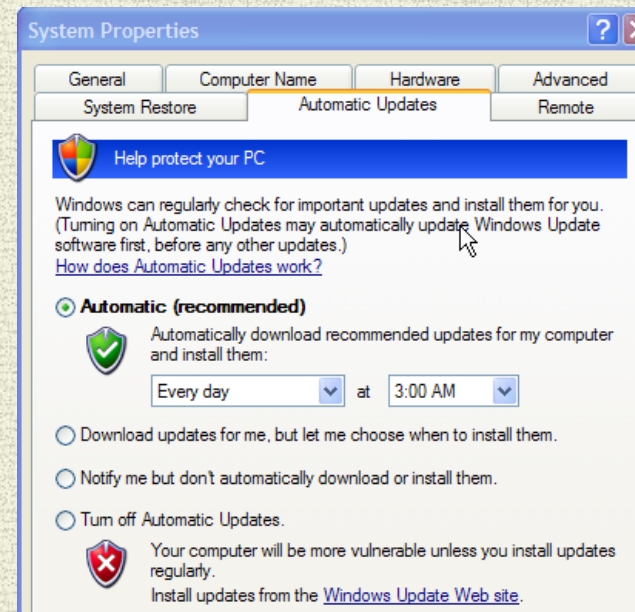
System Properties

General | Computer Name | Hardware | Advanced
System Restore | Automatic Updates | Remote

Help protect your PC

Windows can regularly check for important updates and install them for you. (Turning on Automatic Updates may automatically update Windows Update software first, before any other updates.)
How does Automatic Updates work?

Automatic (recommended)

Automatically download recommended updates for my computer and install them:

Every day at 3:00 AM

Download updates for me, but let me choose when to install them.

Notify me but don't automatically download or install them.

Turn off Automatic Updates.

Your computer will be more vulnerable unless you install updates regularly.

Install updates from the Windows Update Web site.